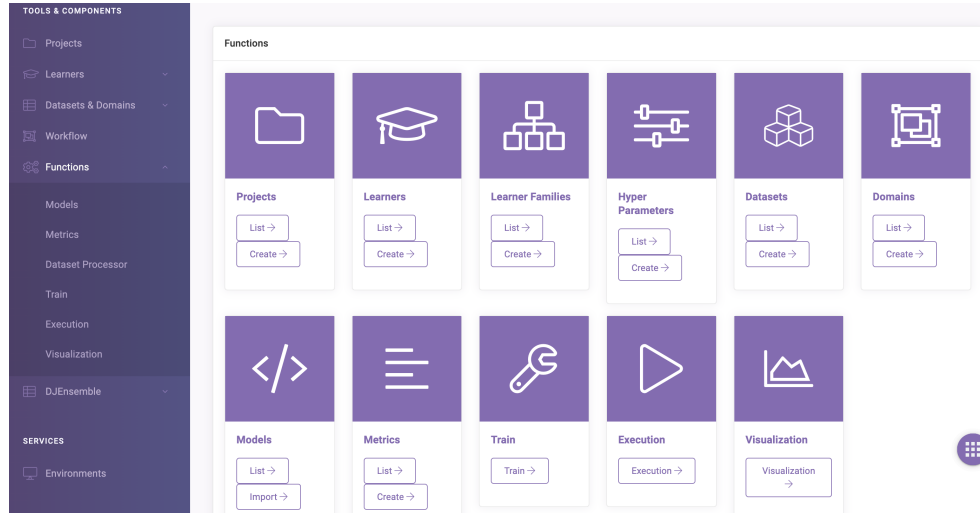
TOOLS & COMPONENTS

Projects

Learners

Datasets & Domains

Workflow

Functions

Models

Metrics

Dataset Processor

Train

Execution

Visualization

DJEnsemble

SERVICES

Environments

Functions

Projects
List →
Create →

Learners
List →
Create →

Learner Families
List →
Create →

Hyper Parameters
List →
Create →

Datasets
List →
Create →

Domains
List →
Create →

Models
List →
Import →

Metrics
List →
Create →

Train
Train →

Execution
Execution →

Visualization
Visualization →